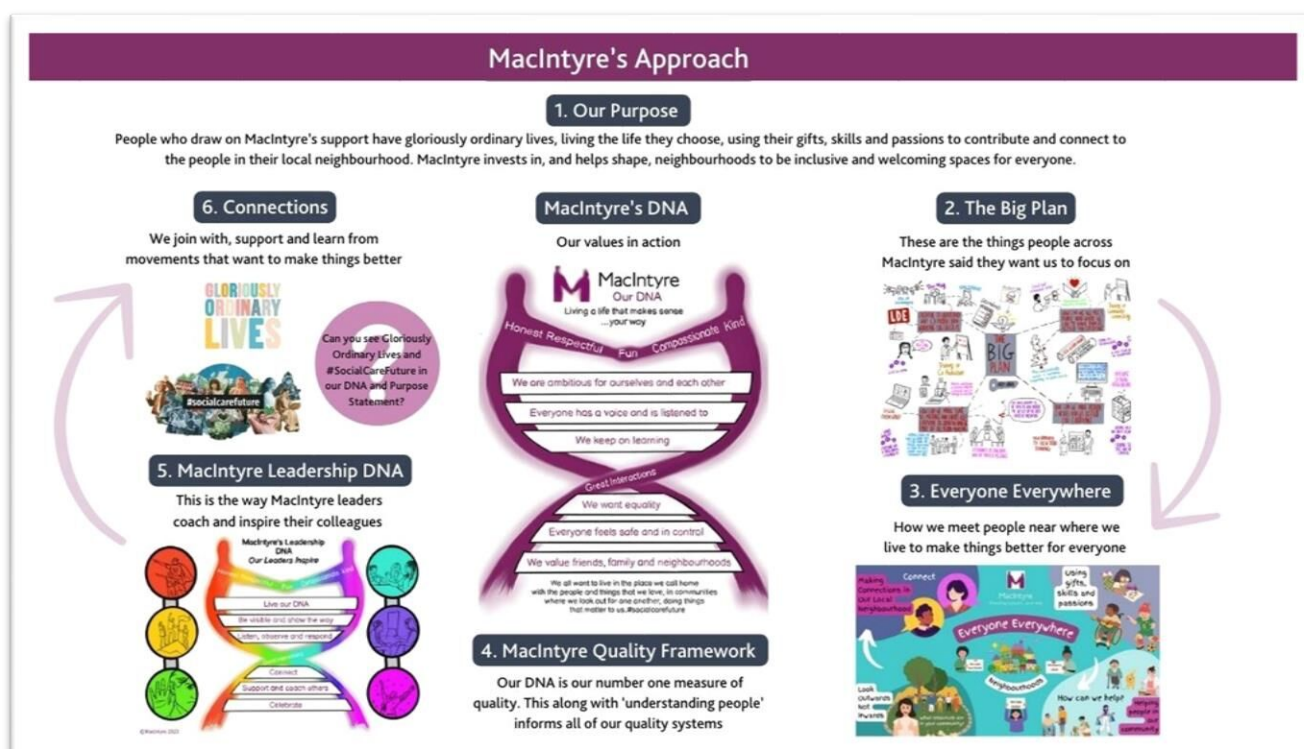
MacIntyre's Approach

1. Our Purpose

People who draw on MacIntyre's support have gloriously ordinary lives, living the life they choose, using their gifts, skills and passions to contribute and connect to the people in their local neighbourhood. MacIntyre invests in, and helps shape, neighbourhoods to be inclusive and welcoming spaces for everyone.

6. Connections

We join with, support and learn from movements that want to make things better

GLORIOUSLY ORDINARY LIVES

#socialcarefuture

Can you see Gloriously Ordinary Lives and #SocialCareFuture in our DNA and Purpose Statement?

MacIntyre's DNA

Our values in action

MacIntyre Our DNA

Living a life that makes sense ...your way

Honest Respectful Fun Compassionate Kind

We are ambitious for ourselves and each other

Everyone has a voice and is listened to

We keep on learning

Great Interactions

We want equality

Everyone feels safe and in control

We value friends, family and neighbourhoods

We all want to live in the place we call home with the people and things that we love, in communities where we look out for one another, doing things that matter to us. #socialcarefuture

2. The Big Plan

These are the things people across MacIntyre said they want us to focus on

BIG PLAN

3. Everyone Everywhere

How we meet people near where we live to make things better for everyone

Connect

Making Connections in our Local Neighbourhood

MacIntyre

Using gifts, skills and passions

Everyone Everywhere

Neighbourhoods

How can we help?

Look Outwards Not Inwards

Helping people in our community

5. MacIntyre Leadership DNA

This is the way MacIntyre leaders coach and inspire their colleagues

MacIntyre's Leadership DNA Our Leaders Inspire

Live our DNA

Be visible and show the way

Listen, observe and respond

Connect

Support and coach others

Celebrate

©MacIntyre 2023

4. MacIntyre Quality Framework

Our DNA is our number one measure of quality. This along with 'understanding people' informs all of our quality systems